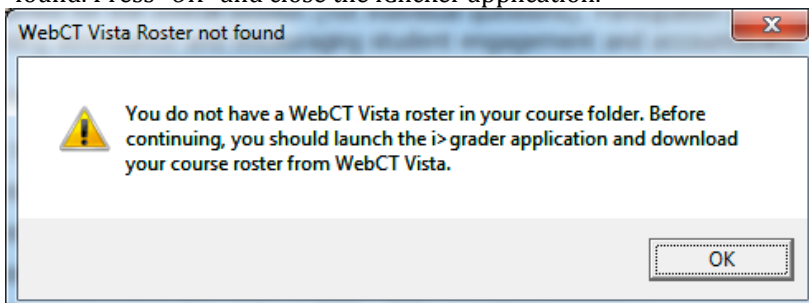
WebCT Vista Roster not found

You do not have a WebCT Vista roster in your course folder. Before continuing, you should launch the i>grader application and download your course roster from WebCT Vista.

OK